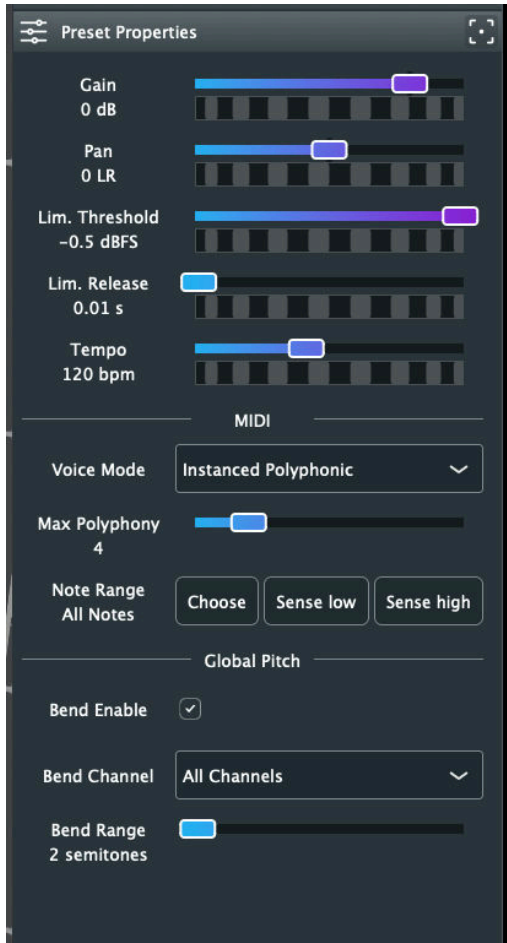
Preset Properties

Gain
0 dB

Pan
0 LR

Lim. Threshold
−0.5 dBFS

Lim. Release
0.01 s

Tempo
120 bpm

MIDI

Voice Mode
Instanced Polyphonic

Max Polyphony
4

Note Range
All Notes

Choose
Sense low
Sense high

Global Pitch

Bend Enable

Bend Channel
All Channels

Bend Range
2 semitones